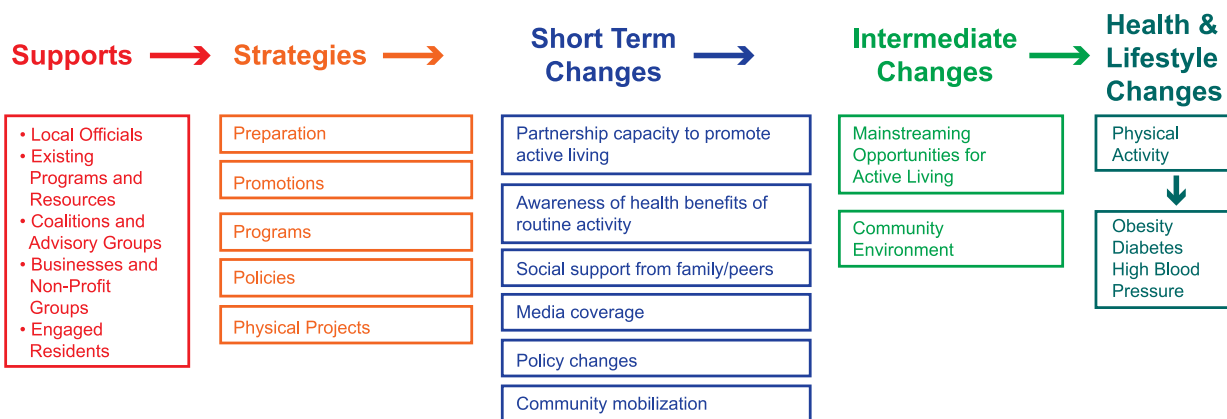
Supports

Strategies

Short Term Changes

Intermediate Changes

Health & Lifestyle Changes

• Local Officials
• Existing Programs and Resources
• Coalitions and Advisory Groups
• Businesses and Non-Profit Groups
• Engaged Residents

Preparation

Promotions

Programs

Policies

Physical Projects

Partnership capacity to promote active living

Awareness of health benefits of routine activity

Social support from family/peers

Media coverage

Policy changes

Community mobilization

Mainstreaming Opportunities for Active Living

Community Environment

Physical Activity

Obesity
Diabetes
High Blood Pressure